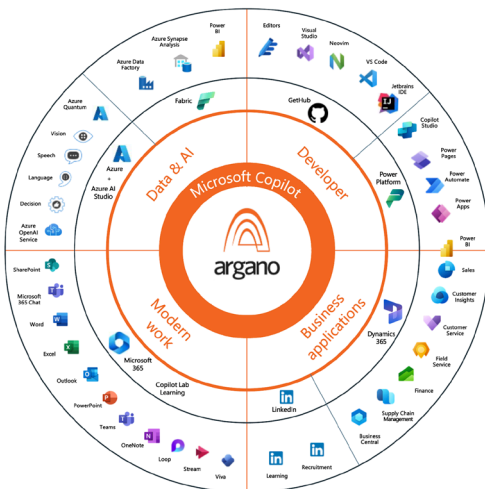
Microsoft Copilot

argano

Data & AI

Developer

Modern work

Business applications

Power BI

Azure Synapse Analysis

Azure Data Factory

Fabric

Azure Quantum

Vision

Speech

Language

Decision

Azure OpenAI Service

Azure + Azure AI Studio

Editors

Visual Studio

Neovim

VS Code

Jetbrains IDE

GetHub

Copilot Studio

Power Pages

Power Automate

Power Apps

Power Platform

Power BI

Sales

Customer Insights

Customer Service

Field Service

Finance

Supply Chain Management

Business Central

Dynamics 365

LinkedIn

Recruitment

Learning

SharePoint

Microsoft 365 Chat

Word

Excel

Outlook

PowerPoint

Teams

OneNote

Loop

Stream

Viva

Microsoft 365

Copilot Lab Learning